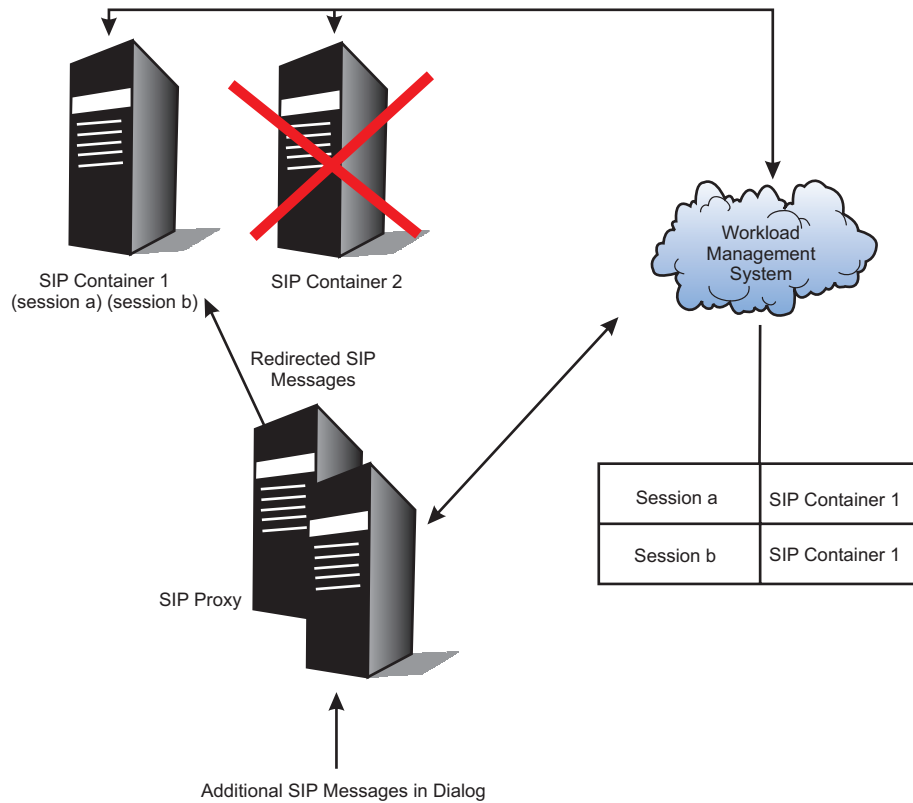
SIP Container 1
(session a) (session b)

SIP Container 2

Workload Management System

Redirected SIP Messages

SIP Proxy

| Session a | SIP Container 1 |
|---|---|
| Session b | SIP Container 1 |

Additional SIP Messages in Dialog